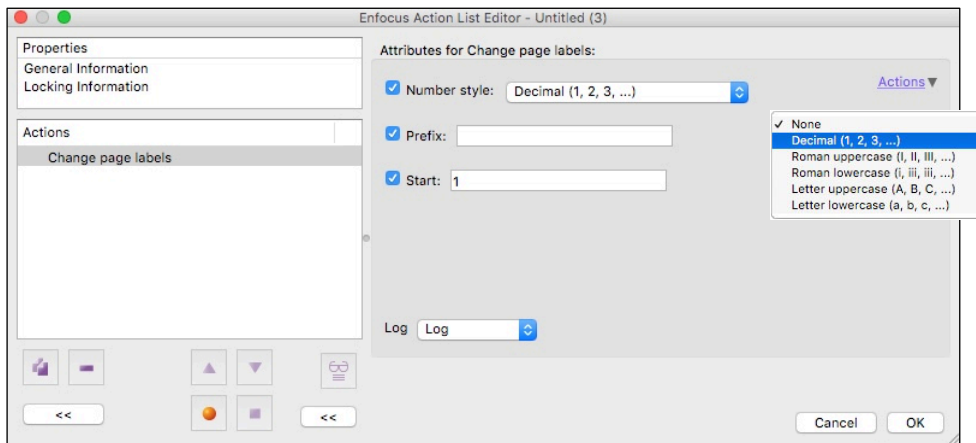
Enfocus Action List Editor - Untitled (3)

Properties
General Information
Locking Information

Actions
Change page labels

Attributes for Change page labels:

Number style: Decimal (1, 2, 3, ...)

Actions

Prefix:

Start: 1

✓ None
Decimal (1, 2, 3, ...)
Roman uppercase (I, II, III, ...)
Roman lowercase (i, iii, iii, ...)
Letter uppercase (A, B, C, ...)
Letter lowercase (a, b, c, ...)

Log Log

<<

<<

Cancel OK